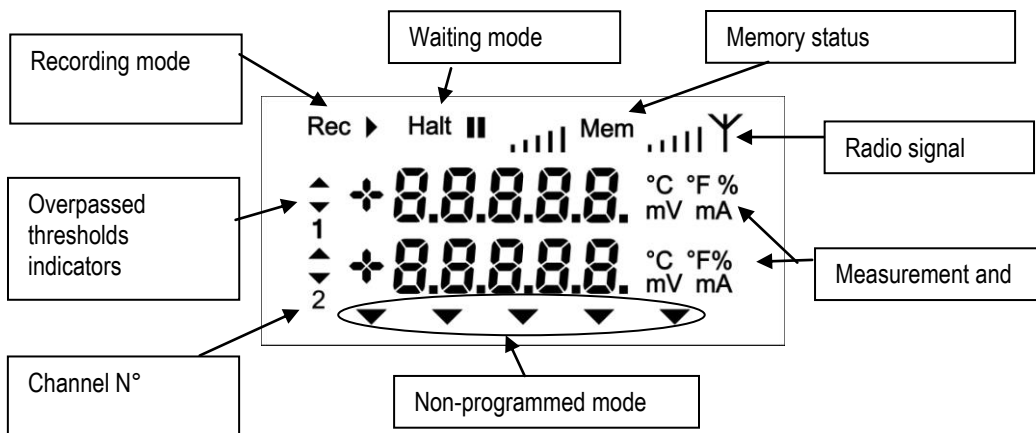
Recording mode

Waiting mode

Memory status

Rec ▶ Halt ❚❚ Mem

Radio signal

Overpassed thresholds indicators

1

8.8.8.8.8.

°C °F %
mV mA

2

8.8.8.8.8.

°C °F%
mV mA

Measurement and

Channel N°

Non-programmed mode